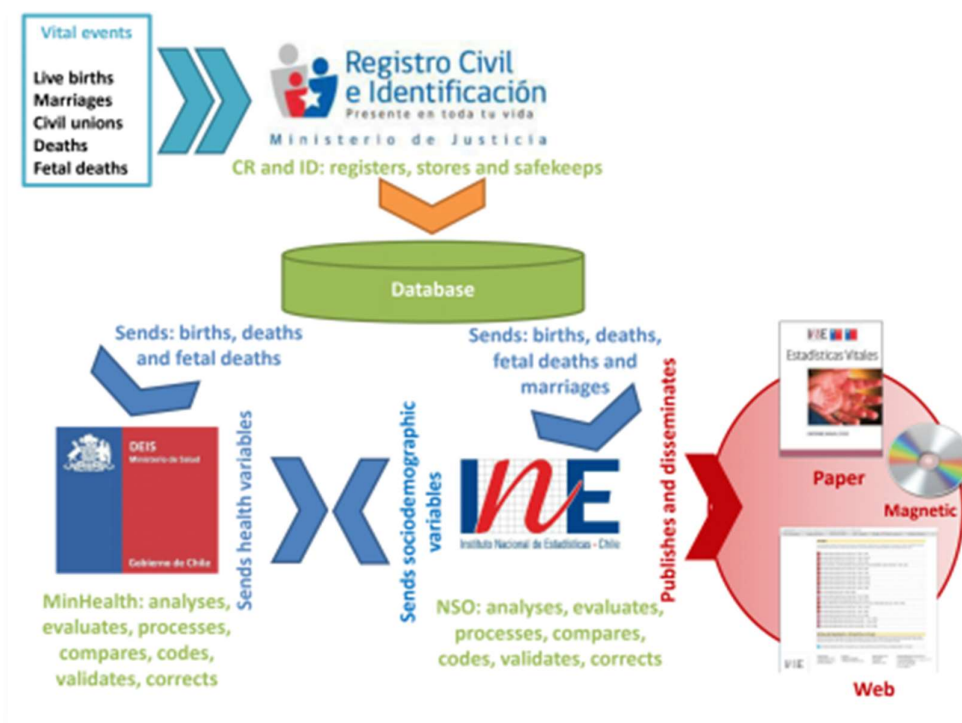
Vital events

Live births
Marriages
Civil unions
Deaths
Fetal deaths

Registro Civil e Identificación
Presente en toda tu vida
Ministerio de Justicia

CR and ID: registers, stores and safekeeps

Database

Sends: births, deaths and fetal deaths

Sends: births, deaths, fetal deaths and marriages

DEIS
Ministerio de Salud
Gobierno de Chile

Sends health variables

Sends sociodemographic variables

INE
Instituto Nacional de Estadísticas - Chile

Publishes and disseminates

INE
Estadísticas Vitales

Paper

Magnetic

Web

MinHealth: analyses, evaluates, processes, compares, codes, validates, corrects

NSO: analyses, evaluates, processes, compares, codes, validates, corrects